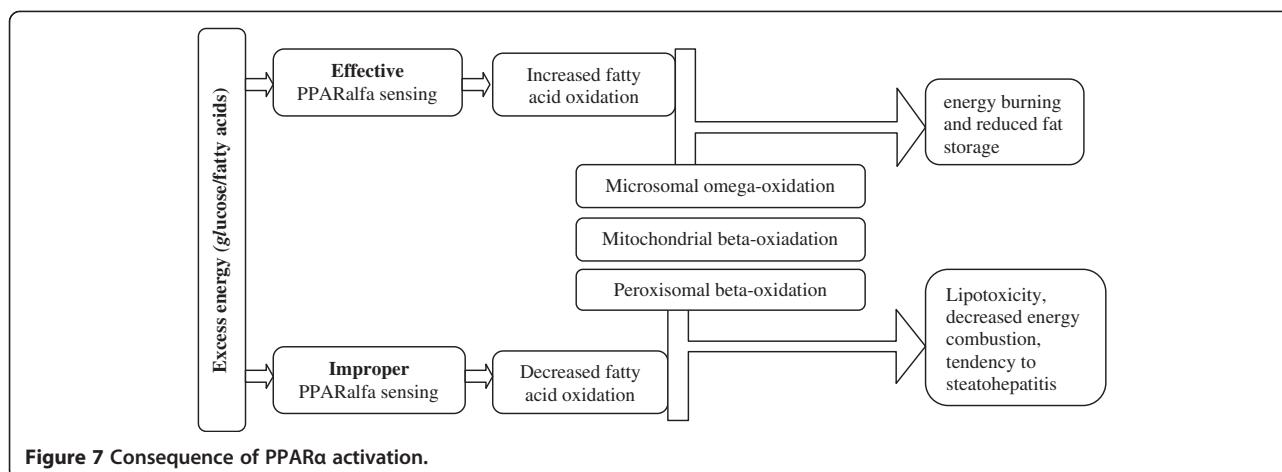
Excess energy (glucose/fatty acids)

Effective PPARalfa sensing

Increased fatty acid oxidation

energy burning and reduced fat storage

Microsomal omega-oxidation

Mitochondrial beta-oxiadation

Peroxisomal beta-oxidation

Lipotoxicity, decreased energy combustion, tendency to steatohepatitis

Improper PPARalfa sensing

Decreased fatty acid oxidation

**Figure 7 Consequence of PPARα activation.**